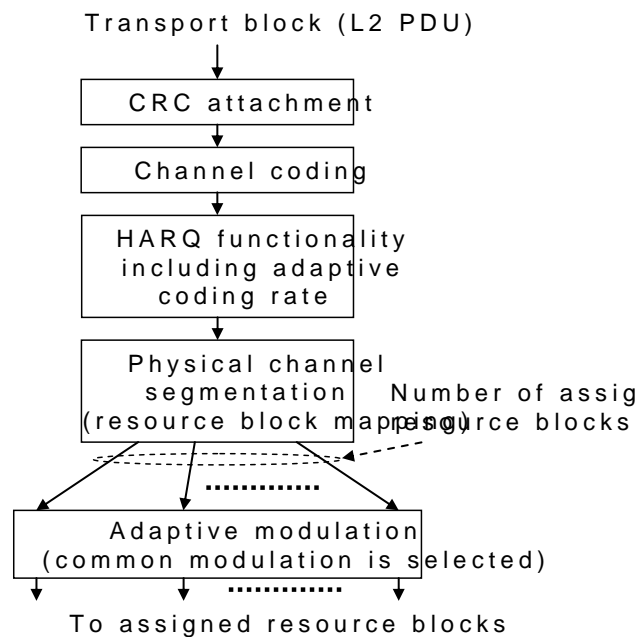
Transport block (L2 PDU)

CRC attachment

Channel coding

HARQ functionality including adaptive coding rate

Physical channel segmentation (resource block mapping)

Number of assig
resource blocks

Adaptive modulation (common modulation is selected)

To assigned resource blocks